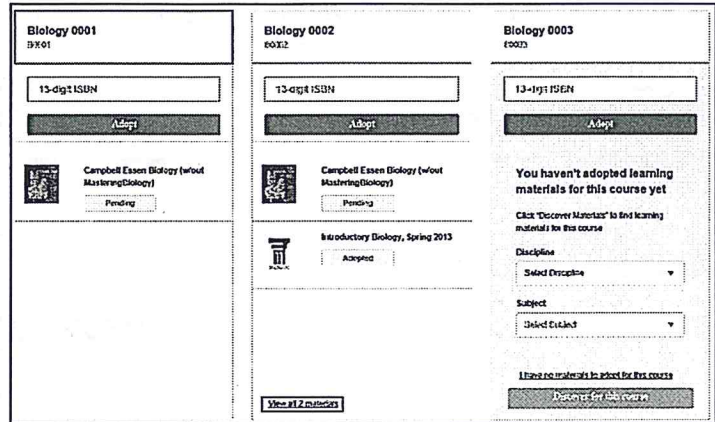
Biology 0001
B0001

13-digit ISBN

Adopt

Campbell Essen Biology (w/out MasteringBiology)

Pending

Biology 0002
B0002

13-digit ISBN

Adopt

Campbell Essen Biology (w/out MasteringBiology)

Pending

Introductory Biology, Spring 2013

Adopted

View all 2 materials

Biology 0003
B0003

13-digit ISBN

Adopt

You haven't adopted learning materials for this course yet

Click "Discover Materials" to find learning materials for this course

Discipline

Select Discipline

Subject

Select Subject

I have no materials to adopt for this course

Discover for this course